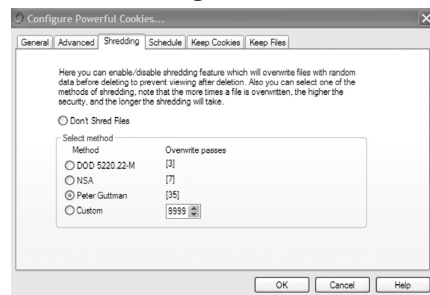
Configure Powerful Cookies...

General | Advanced | Shredding | Schedule | Keep Cookies | Keep Files

Here you can enable/disable shredding feature which will overwrite files with random data before deleting to prevent viewing after deletion. Also you can select one of the methods of shredding, note that the more times a file is overwritten, the higher the security, and the longer the shredding will take.

Don't Shred Files

Select method

| Method | Overwrite passes |
|---|---|
| DOD 5220.22-M | [3] |
| NSA | [7] |
| Peter Guttman | [35] |
| Custom | 9999 |

OK | Cancel | Help